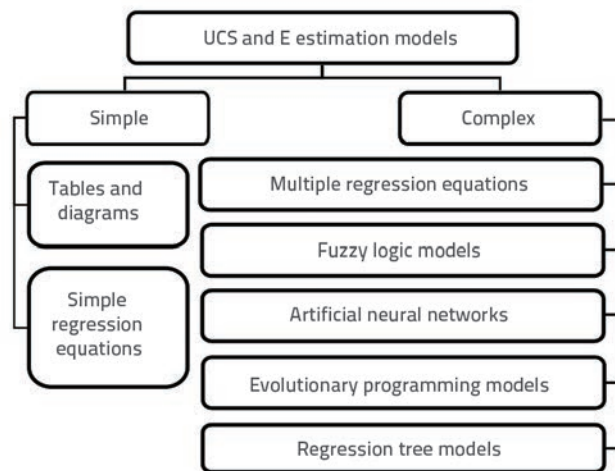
UCS and E estimation models

Simple

Tables and diagrams

Simple regression equations

Complex

Multiple regression equations

Fuzzy logic models

Artificial neural networks

Evolutionary programming models

Regression tree models